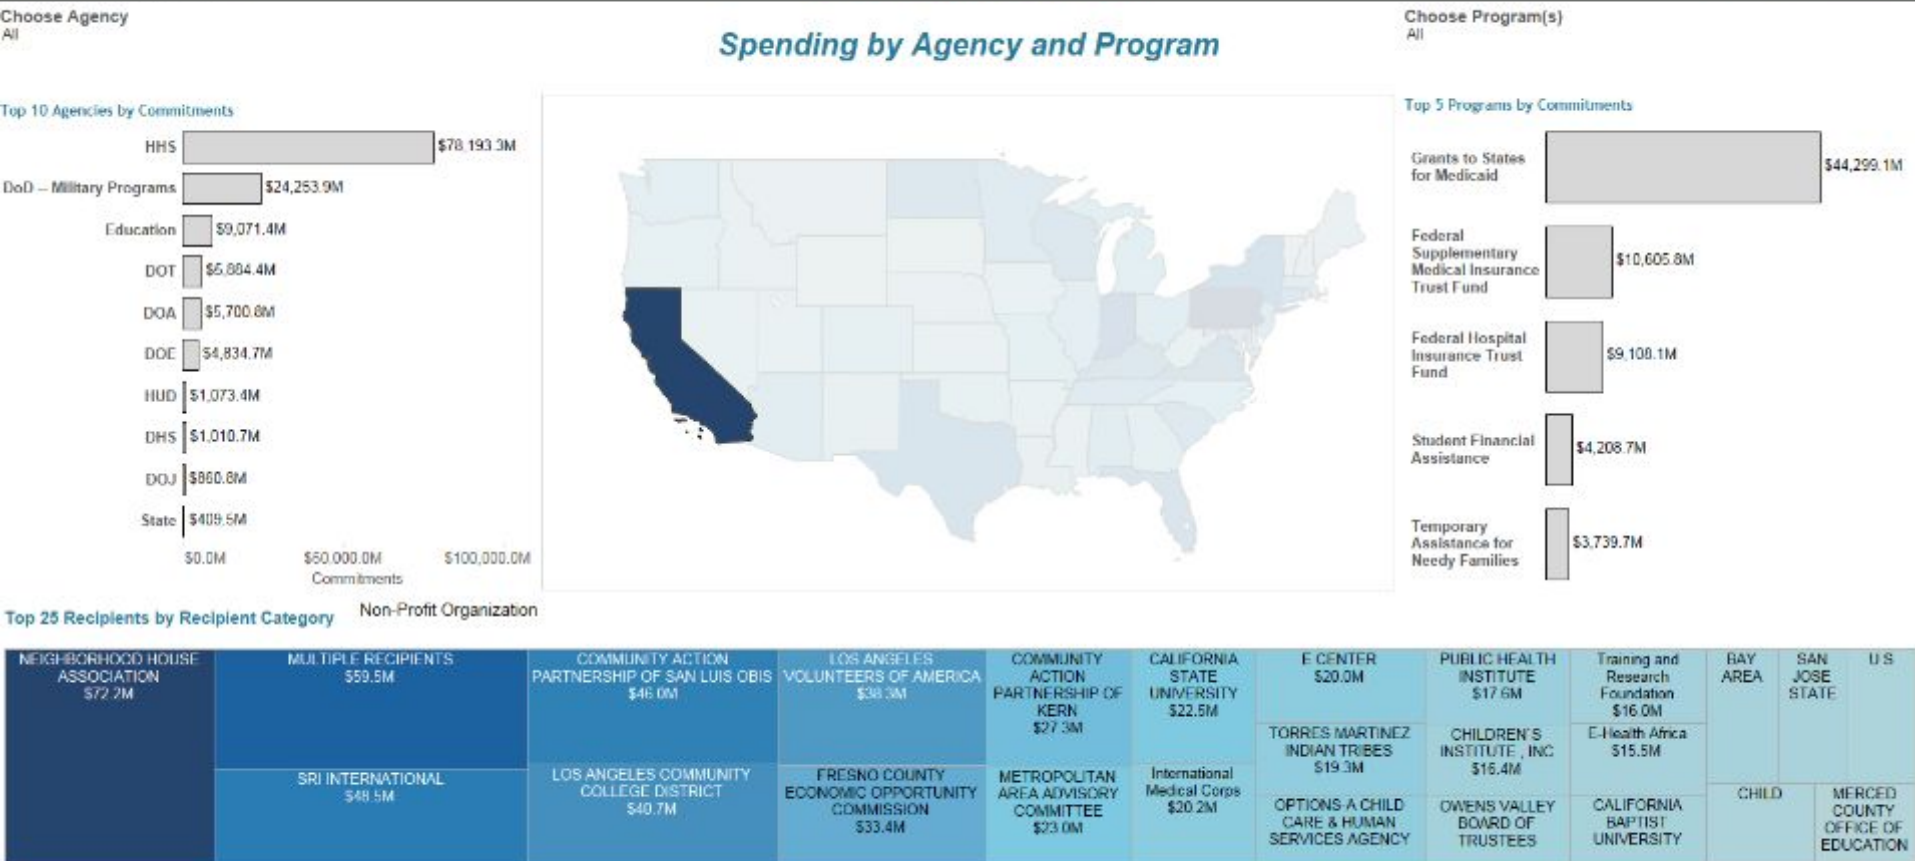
Choose Agency
All

Spending by Agency and Program

Choose Program(s)
All

Top 10 Agencies by Commitments

HHS $78,193.3M
DoD – Military Programs $24,253.9M
Education $9,071.4M
DOT $5,884.4M
DOA $5,700.8M
DOE $4,834.7M
HUD $1,073.4M
DHS $1,010.7M
DOJ $860.8M
State $409.5M

$0.0M $50,000.0M $100,000.0M
Commitments

Top 5 Programs by Commitments

Grants to States for Medicaid $44,299.1M
Federal Supplementary Medical Insurance Trust Fund $10,605.8M
Federal Hospital Insurance Trust Fund $9,108.1M
Student Financial Assistance $4,208.7M
Temporary Assistance for Needy Families $3,739.7M

Top 25 Recipients by Recipient Category
Non-Profit Organization

NEIGHBORHOOD HOUSE ASSOCIATION $72.2M
MULTIPLE RECIPIENTS $59.5M
SRI INTERNATIONAL $48.5M
COMMUNITY ACTION PARTNERSHIP OF SAN LUIS OBIS $46.0M
LOS ANGELES COMMUNITY COLLEGE DISTRICT $40.7M
LOS ANGELES VOLUNTEERS OF AMERICA $38.3M
FRESNO COUNTY ECONOMIC OPPORTUNITY COMMISSION $33.4M
COMMUNITY ACTION PARTNERSHIP OF KERN $27.3M
METROPOLITAN AREA ADVISORY COMMITTEE $23.0M
CALIFORNIA STATE UNIVERSITY $22.5M
International Medical Corps $20.2M
E CENTER $20.0M
TORRES MARTINEZ INDIAN TRIBES $19.3M
OPTIONS A CHILD CARE & HUMAN SERVICES AGENCY
PUBLIC HEALTH INSTITUTE $17.6M
CHILDREN'S INSTITUTE , INC $16.4M
OWENS VALLEY BOARD OF TRUSTEES
Training and Research Foundation $16.0M
E-Health Africa $15.5M
CALIFORNIA BAPTIST UNIVERSITY
BAY AREA
SAN JOSE STATE
U S
CHILD
MERCED COUNTY OFFICE OF EDUCATION